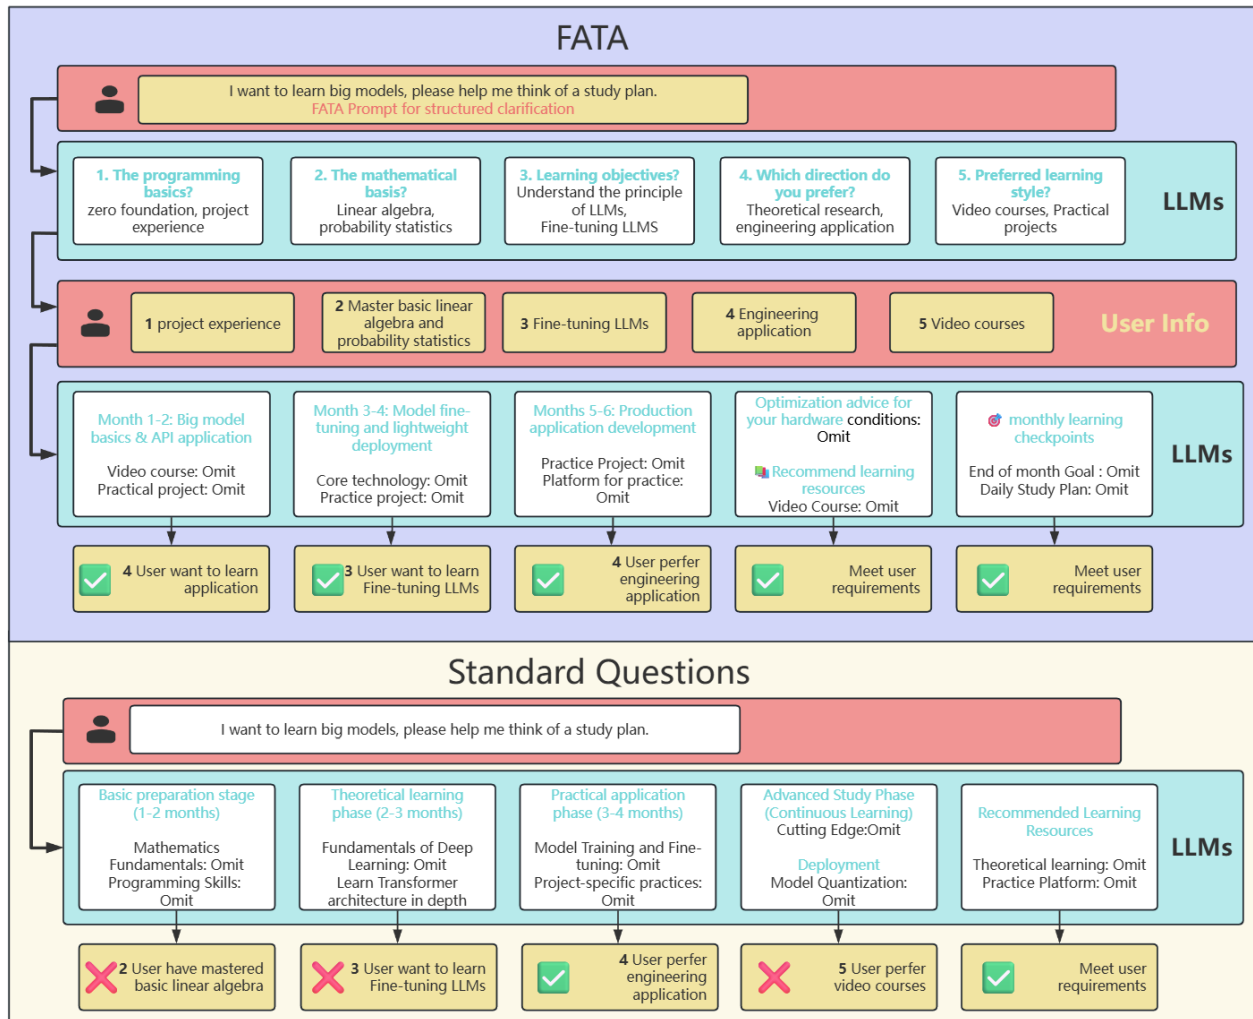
FATA

I want to learn big models, please help me think of a study plan.
FATA Prompt for structured clarification

1. The programming basics?
zero foundation, project experience

2. The mathematical basis?
Linear algebra, probability statistics

3. Learning objectives?
Understand the principle of LLMs, Fine-tuning LLMS

4. Which direction do you prefer?
Theoretical research, engineering application

5. Preferred learning style?
Video courses, Practical projects

LLMs

1 project experience

2 Master basic linear algebra and probability statistics

3 Fine-tuning LLMs

4 Engineering application

5 Video courses

User Info

Month 1-2: Big model basics & API application
Video course: Omit
Practical project: Omit

Month 3-4: Model fine-tuning and lightweight deployment
Core technology: Omit
Practice project: Omit

Months 5-6: Production application development
Practice Project: Omit
Platform for practice: Omit

Optimization advice for your hardware conditions: Omit
Recommend learning resources
Video Course: Omit

monthly learning checkpoints
End of month Goal : Omit
Daily Study Plan: Omit

LLMs

4 User want to learn application

3 User want to learn Fine-tuning LLMs

4 User perfer engineering application

Meet user requirements

Meet user requirements

Standard Questions

I want to learn big models, please help me think of a study plan.

Basic preparation stage (1-2 months)
Mathematics Fundamentals: Omit
Programming Skills: Omit

Theoretical learning phase (2-3 months)
Fundamentals of Deep Learning: Omit
Learn Transformer architecture in depth

Practical application phase (3-4 months)
Model Training and Fine-tuning: Omit
Project-specific practices: Omit

Advanced Study Phase (Continuous Learning)
Cutting Edge:Omit
Deployment
Model Quantization: Omit

Recommended Learning Resources
Theoretical learning: Omit
Practice Platform: Omit

LLMs

2 User have mastered basic linear algebra

3 User want to learn Fine-tuning LLMs

4 User perfer engineering application

5 User perfer video courses

Meet user requirements